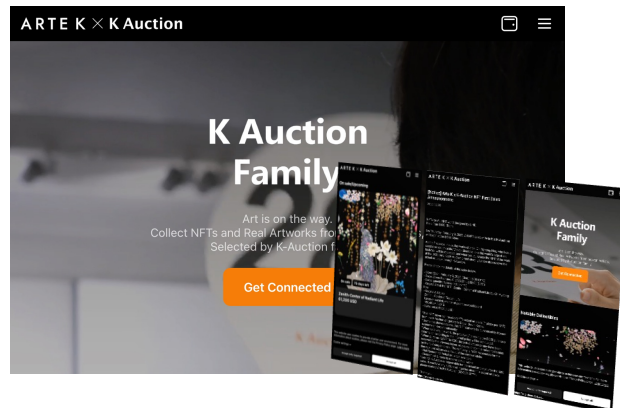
ARTE K × K Auction

K Auction Family

Art is on the way.
Collect NFTs and Real Artworks fro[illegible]
Selected by K-Auction f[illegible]

Get Connected

ARTE K × K Auction

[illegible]

Double Gems of Radiant Life
₩1,500,000

ARTE K × K Auction

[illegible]

ARTE K × K Auction

K Auction Family

Get Connected

Available Collectibles

K Auction